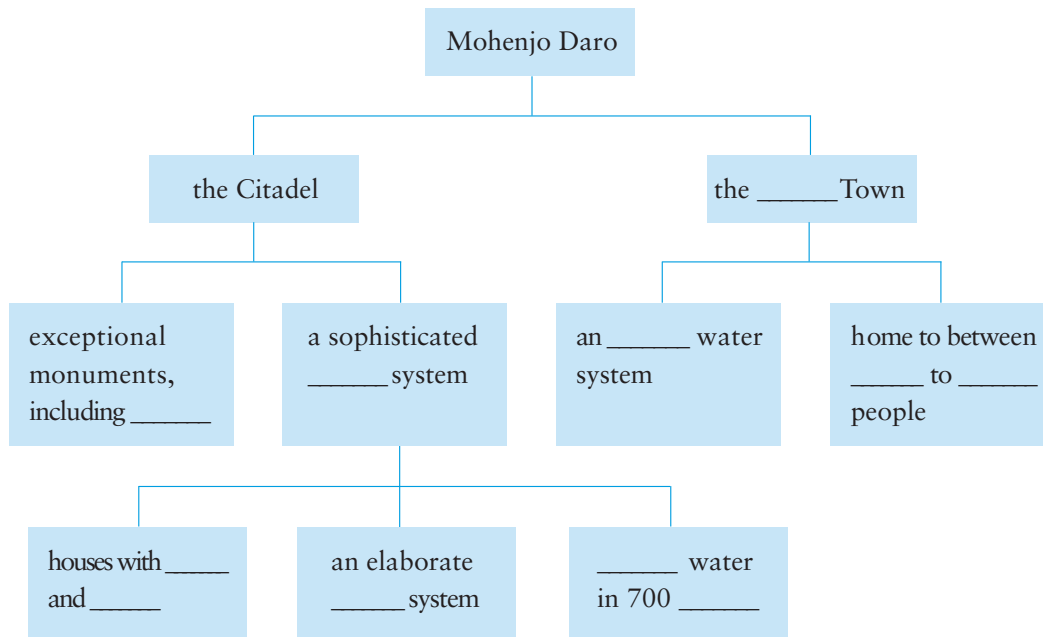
Mohenjo Daro

the Citadel

the ______ Town

exceptional monuments, including ______

a sophisticated ______ system

an ______ water system

home to between ______ to ______ people

houses with ______ and ______

an elaborate ______ system

______ water in 700 ______